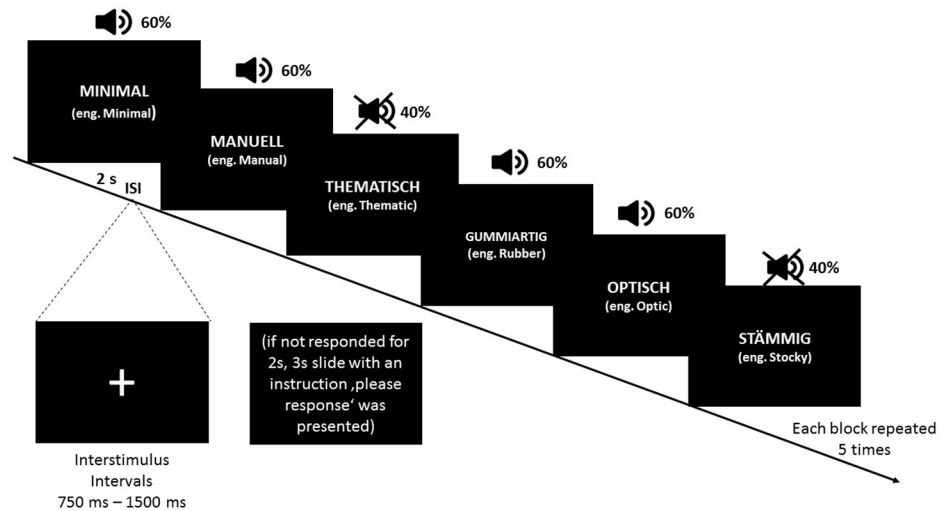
60%

MINIMAL
(eng. Minimal)

60%

MANUELL
(eng. Manual)

40%

THEMATISCH
(eng. Thematic)

60%

GUMMIARTIG
(eng. Rubber)

60%

OPTISCH
(eng. Optic)

40%

STÄMMIG
(eng. Stocky)

2 s ISI

+

Interstimulus Intervals 750 ms – 1500 ms

(if not responded for 2s, 3s slide with an instruction ‚please response' was presented)

Each block repeated 5 times